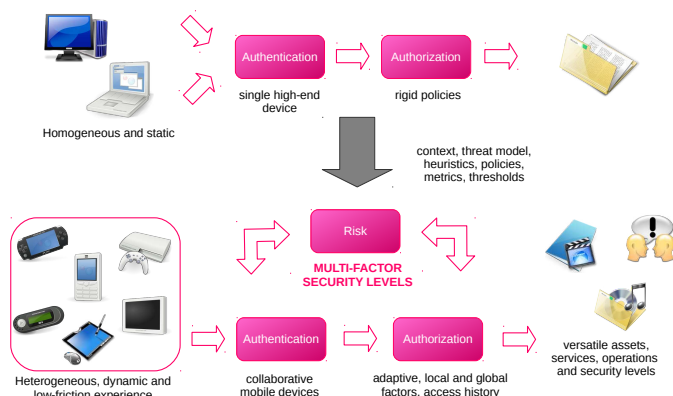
Homogeneous and static

Authentication

single high-end device

Authorization

rigid policies

context, threat model, heuristics, policies, metrics, thresholds

Risk

MULTI-FACTOR SECURITY LEVELS

Heterogeneous, dynamic and low-friction experience

Authentication

collaborative mobile devices

Authorization

adaptive, local and global factors, access history

versatile assets, services, operations and security levels